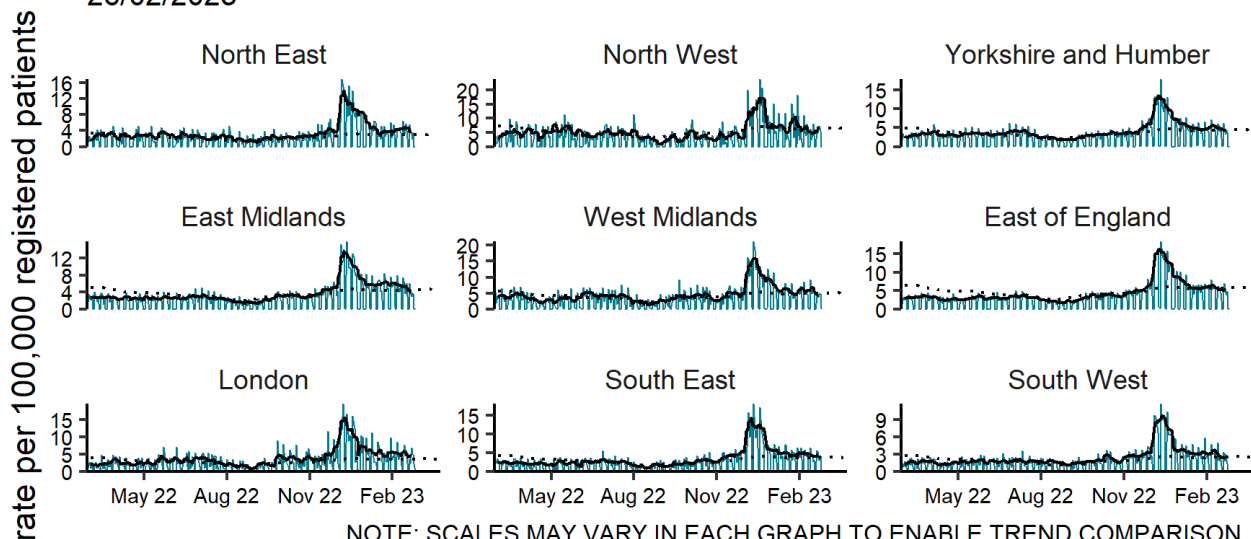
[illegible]

rate per 100,000 registered patients

North East
16
12
8
4
0

North West
20
15
10
5
0

Yorkshire and Humber
15
10
5
0

East Midlands
12
8
4
0

West Midlands
20
15
10
5
0

East of England
15
10
5
0

London
15
10
5
0

South East
15
10
5
0

South West
9
6
3
0

May 22 Aug 22 Nov 22 Feb 23
May 22 Aug 22 Nov 22 Feb 23
May 22 Aug 22 Nov 22 Feb 23

NOTE: SCALES MAY VARY IN EACH GRAPH TO ENABLE TREND COMPARISON